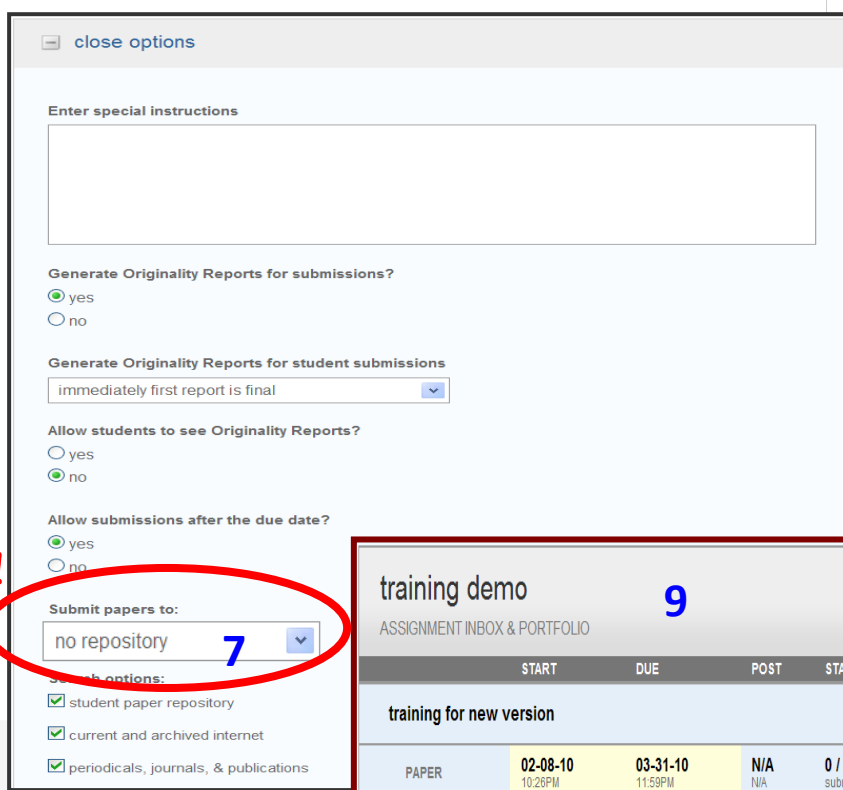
close options

Enter special instructions

Generate Originality Reports for submissions?
yes
no

Generate Originality Reports for student submissions
immediately first report is final

Allow students to see Originality Reports?
yes
no

Allow submissions after the due date?
yes
no

Submit papers to:
no repository
7

S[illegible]h options:
student paper repository
current and archived internet
periodicals, journals, & publications

training demo
9
ASSIGNMENT INBOX & PORTFOLIO

| | START | DUE | POST | STA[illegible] |
|---|---|---|---|---|
| training for new version | | | | |
| PAPER | 02-08-10 10:26PM | 03-31-10 11:59PM | N/A N/A | 0 / sub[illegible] |